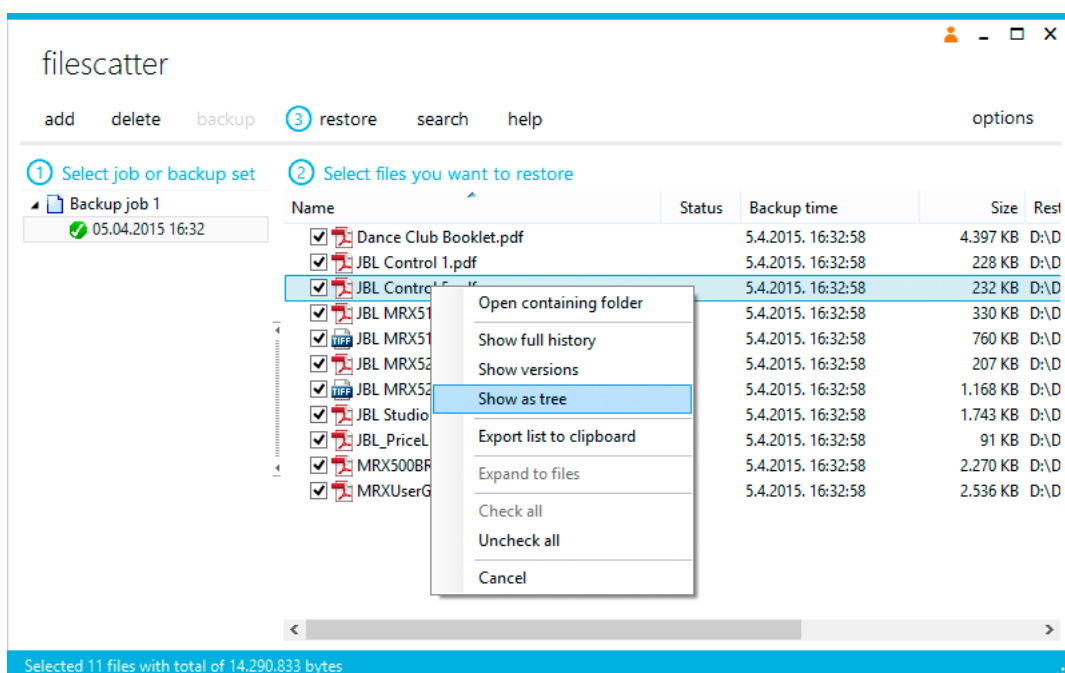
filescatter

add delete backup 3 restore search help options

1 Select job or backup set

Backup job 1
05.04.2015 16:32

2 Select files you want to restore

| Name | Status | Backup time | Size | Rest |
|---|---|---|---|---|
| Dance Club Booklet.pdf | | 5.4.2015. 16:32:58 | 4.397 KB | D:\D |
| JBL Control 1.pdf | | 5.4.2015. 16:32:58 | 228 KB | D:\D |
| JBL Control 5.pdf | | 5.4.2015. 16:32:58 | 232 KB | D:\D |
| JBL MRX51 | | 5.4.2015. 16:32:58 | 330 KB | D:\D |
| JBL MRX51 | | 5.4.2015. 16:32:58 | 760 KB | D:\D |
| JBL MRX52 | | 5.4.2015. 16:32:58 | 207 KB | D:\D |
| JBL MRX52 | | 5.4.2015. 16:32:58 | 1.168 KB | D:\D |
| JBL Studio | | 5.4.2015. 16:32:58 | 1.743 KB | D:\D |
| JBL_PriceL | | 5.4.2015. 16:32:58 | 91 KB | D:\D |
| MRX500BR | | 5.4.2015. 16:32:58 | 2.270 KB | D:\D |
| MRXUserG | | 5.4.2015. 16:32:58 | 2.536 KB | D:\D |

Open containing folder
Show full history
Show versions
Show as tree
Export list to clipboard
Expand to files
Check all
Uncheck all
Cancel

Selected 11 files with total of 14.290.833 bytes